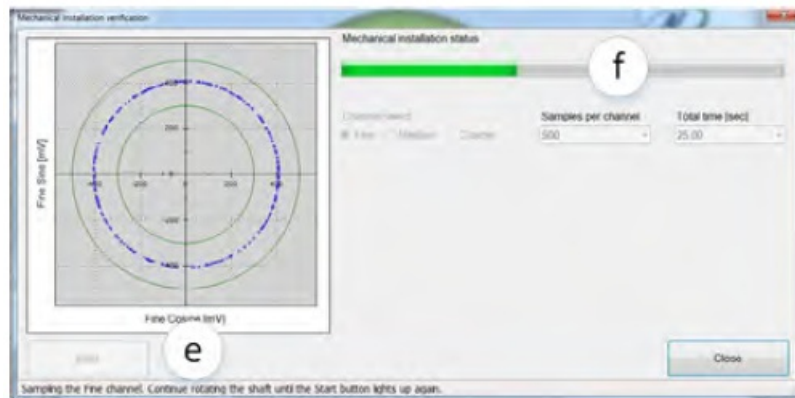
Mechanical installation verification

Mechanical installation status

f

Channel used
Fine Medium Coarse

Samples per channel
500

Total time [sec]
25.00

Fine Sine [mV]

Fine Cosine [mV]

Start

e

Close

Sampling the Fine channel. Continue rotating the shaft until the Start button lights up again.